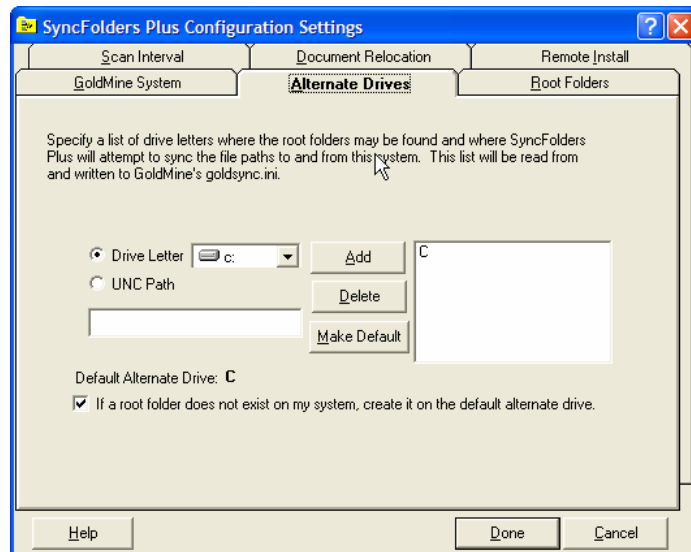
SyncFolders Plus Configuration Settings

Scan Interval
Document Relocation
Remote Install
GoldMine System
Alternate Drives
Root Folders

Specify a list of drive letters where the root folders may be found and where SyncFolders Plus will attempt to sync the file paths to and from this system. This list will be read from and written to GoldMine's goldsync.ini.

Drive Letter
c:
UNC Path
Add
Delete
Make Default
C

Default Alternate Drive: C

If a root folder does not exist on my system, create it on the default alternate drive.

Help
Done
Cancel